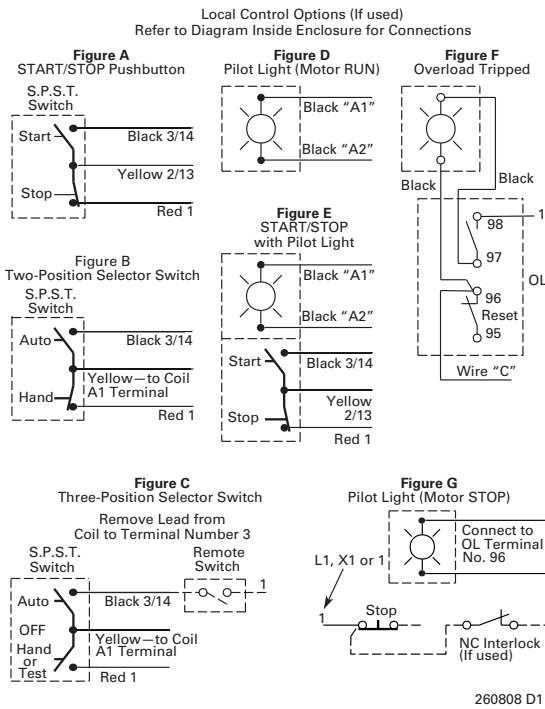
Local Control Options (If used)
Refer to Diagram Inside Enclosure for Connections

Figure A
START/STOP Pushbutton
S.P.S.T. Switch
Start
Black 3/14
Yellow 2/13
Stop
Red 1

Figure D
Pilot Light (Motor RUN)
Black "A1"
Black "A2"

Figure F
Overload Tripped
Black
Black
98
1
97
OL
96
Reset
95
Wire "C"

Figure B
Two-Position Selector Switch
S.P.S.T. Switch
Auto
Black 3/14
Yellow—to Coil A1 Terminal
Hand
Red 1

Figure E
START/STOP with Pilot Light
Black "A1"
Black "A2"
Start
Black 3/14
Yellow 2/13
Stop
Red 1

Figure C
Three-Position Selector Switch
Remove Lead from Coil to Terminal Number 3
S.P.S.T. Switch
Remote Switch
1
Auto
Black 3/14
OFF
Hand or Test
Yellow—to Coil A1 Terminal
Red 1

Figure G
Pilot Light (Motor STOP)
Connect to OL Terminal No. 96
L1, X1 or 1
1
Stop
NC Interlock (If used)

260808 D1